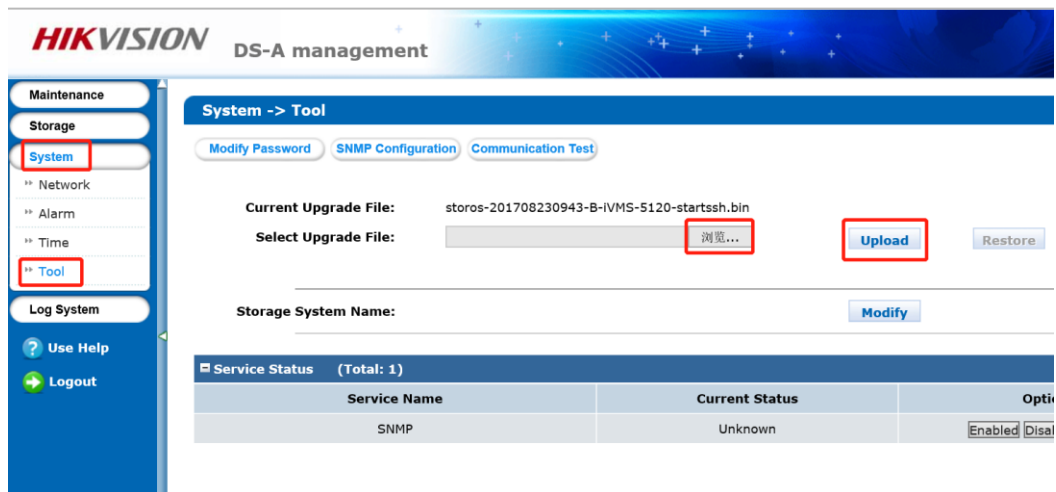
HIKVISION DS-A management

Maintenance
Storage
System
Network
Alarm
Time
Tool
Log System
Use Help
Logout

System -> Tool

Modify Password
SNMP Configuration
Communication Test

Current Upgrade File: storos-201708230943-B-iVMS-5120-startssh.bin
Select Upgrade File: 浏览...
Upload
Restore

Storage System Name:
Modify

Service Status (Total: 1)

| Service Name | Current Status | Optio |
|---|---|---|
| SNMP | Unknown | Enabled Disal |